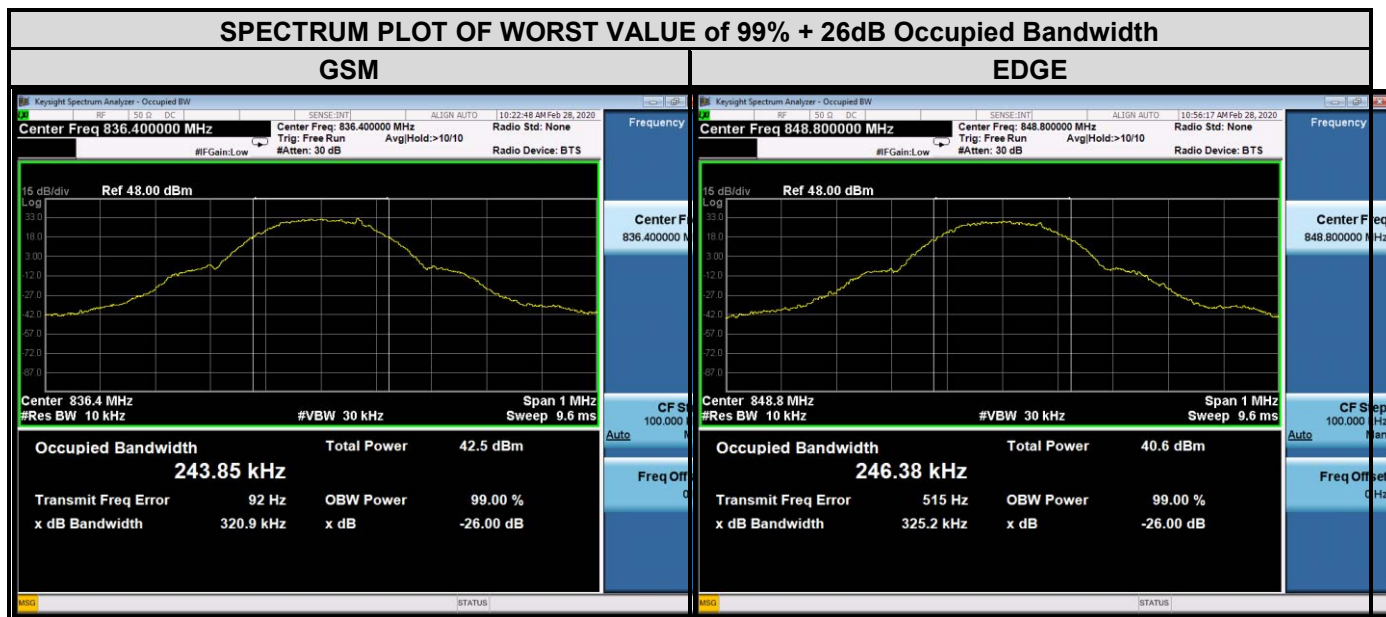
SPECTRUM PLOT OF WORST VALUE of 99% + 26dB Occupied Bandwidth

| GSM | EDGE |
|---|---|

Keysight Spectrum Analyzer - Occupied BW
RF 50 Ω DC SENSE:INT ALIGN AUTO 10:22:48 AM Feb 28, 2020
Center Freq 836.400000 MHz
Center Freq: 836.400000 MHz Trig: Free Run Avg|Hold:>10/10 #Atten: 30 dB
#IFGain:Low
Radio Std: None
Radio Device: BTS
Frequency
15 dB/div Ref 48.00 dBm
Log
33.0
18.0
3.00
-12.0
-27.0
-42.0
-57.0
-72.0
-87.0
Center 836.4 MHz
#Res BW 10 kHz
#VBW 30 kHz
Span 1 MHz
Sweep 9.6 ms
Center F
836.400000 M
CF St
100.000
Auto M
Freq Off
0
Occupied Bandwidth
243.85 kHz
Total Power 42.5 dBm
Transmit Freq Error 92 Hz
OBW Power 99.00 %
x dB Bandwidth 320.9 kHz
x dB -26.00 dB
MSG
STATUS

Keysight Spectrum Analyzer - Occupied BW
RF 50 Ω DC SENSE:INT ALIGN AUTO 10:56:17 AM Feb 28, 2020
Center Freq 848.800000 MHz
Center Freq: 848.800000 MHz Trig: Free Run Avg|Hold:>10/10 #Atten: 30 dB
#IFGain:Low
Radio Std: None
Radio Device: BTS
Frequency
15 dB/div Ref 48.00 dBm
Log
33.0
18.0
3.00
-12.0
-27.0
-42.0
-57.0
-72.0
-87.0
Center 848.8 MHz
#Res BW 10 kHz
#VBW 30 kHz
Span 1 MHz
Sweep 9.6 ms
Center Freq
848.800000 MHz
CF Step
100.000 kHz
Auto Man
Freq Offset
0 Hz
Occupied Bandwidth
246.38 kHz
Total Power 40.6 dBm
Transmit Freq Error 515 Hz
OBW Power 99.00 %
x dB Bandwidth 325.2 kHz
x dB -26.00 dB
MSG
STATUS